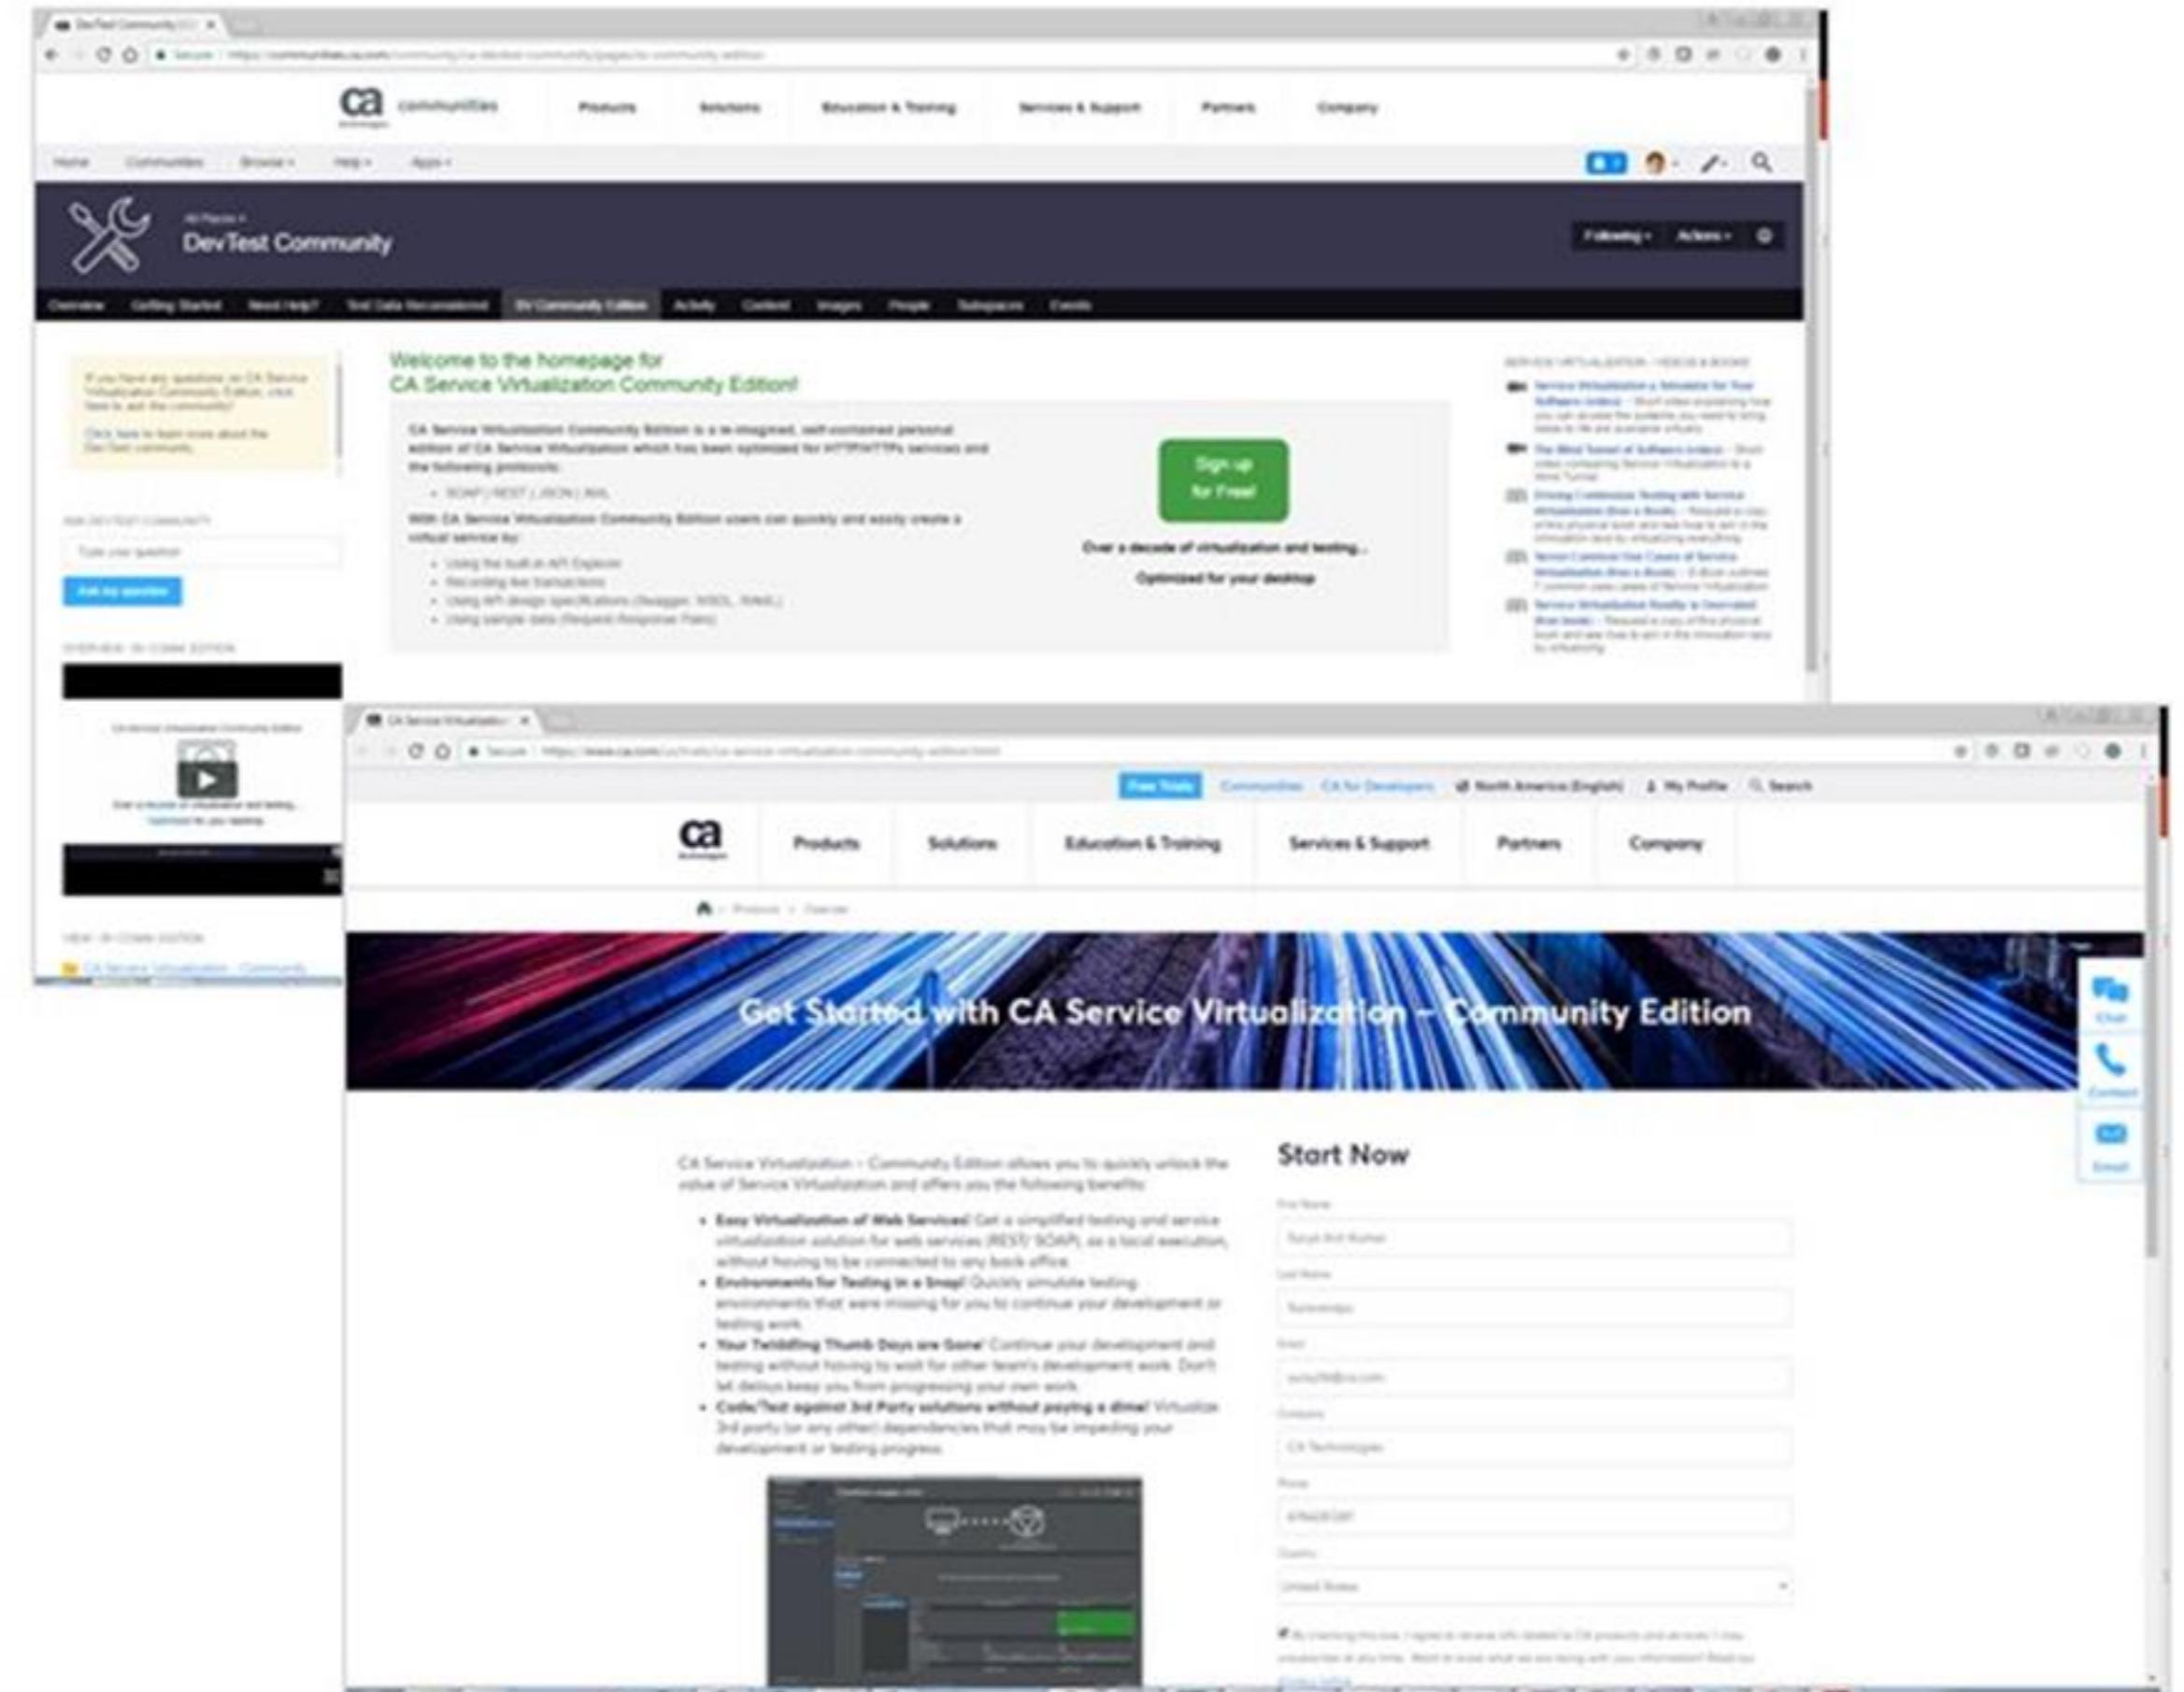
DevTest Community

ca communities

Products Solutions Education & Training Services & Support Partners Company

Home Communities Browse Help Apps

All Places
DevTest Community

Following Actions

Overview Getting Started Need Help? Test Data Reconsidered SV Community Edition Activity Content Images People Subspaces Events

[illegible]

Welcome to the homepage for
CA Service Virtualization Community Edition!

CA Service Virtualization Community Edition is a re-imagined, self-contained personal edition of CA Service Virtualization which has been optimized for HTTP/HTTPs services and the following protocols:

- SOAP / REST / JSON / XML

With CA Service Virtualization Community Edition users can quickly and easily create a virtual service by:

- Using the built-in API Explorer
- Recording live transactions
- Using API design specifications (Swagger, WSDL, RAML)
- Using sample data (Request-Response Pairs)

Sign up for Free!

Over a decade of virtualization and testing...

Optimized for your desktop

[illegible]

CA Service Virtualization

Free Trials Communities CA for Developers North America (English) My Profile Search

ca

Products Solutions Education & Training Services & Support Partners Company

Products Overview

Get Started with CA Service Virtualization – Community Edition

CA Service Virtualization – Community Edition allows you to quickly unlock the value of Service Virtualization and offers you the following benefits:

- Easy Virtualization of Web Services! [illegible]
- Environments for Testing in a Snap! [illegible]
- Your Twiddling Thumb Days are Gone! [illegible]
- Code/Test against 3rd Party solutions without paying a dime! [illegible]

Start Now

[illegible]

Chat
Contact
Email